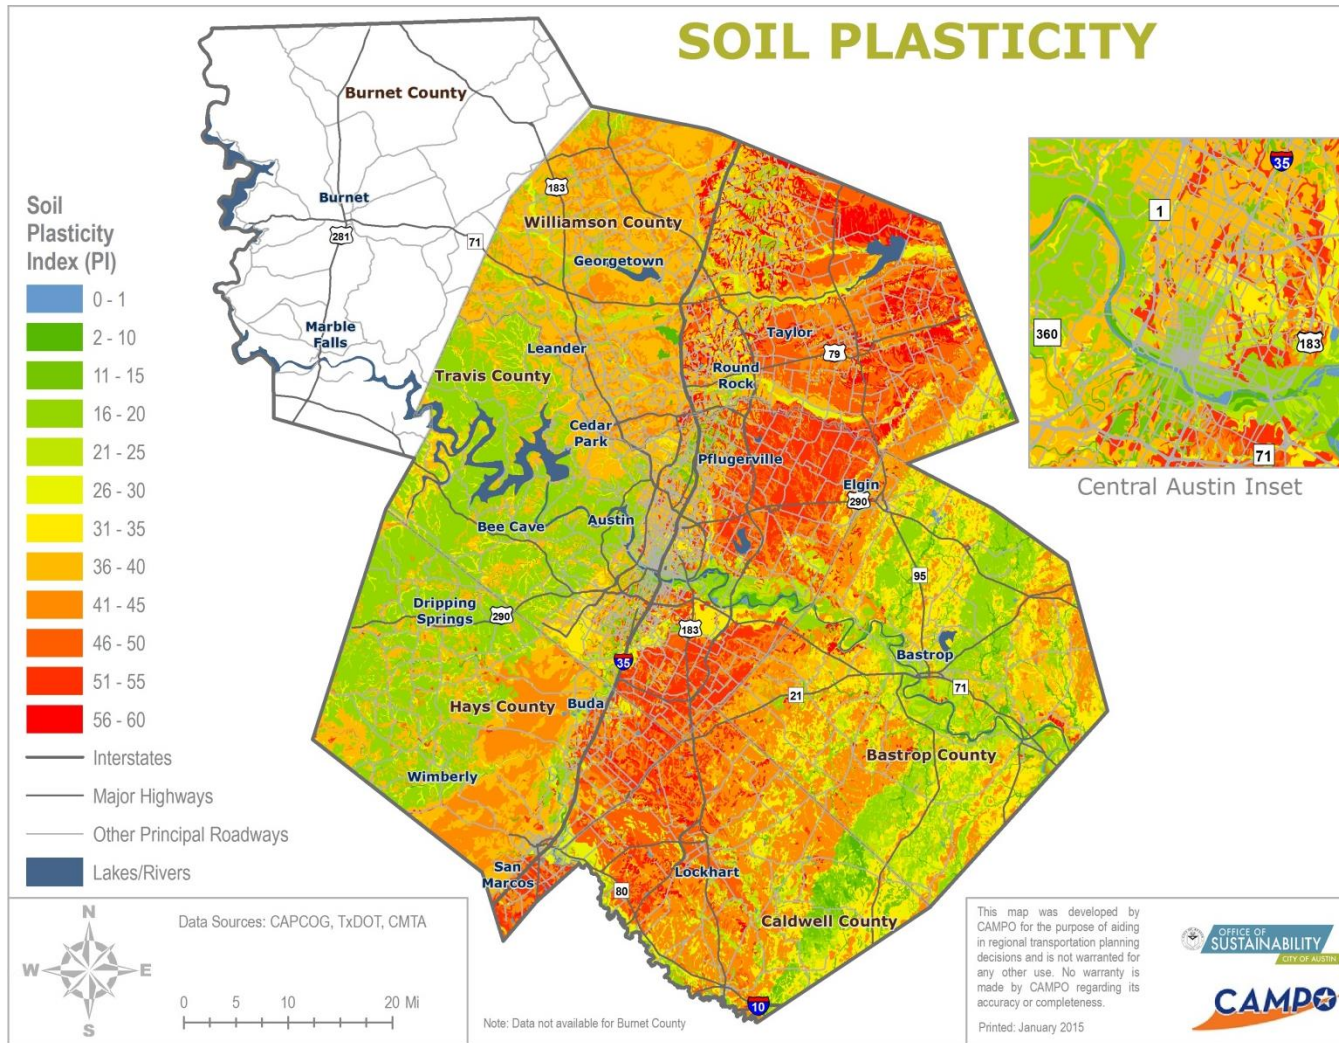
SOIL PLASTICITY

Soil Plasticity Index (PI)
0 - 1
2 - 10
11 - 15
16 - 20
21 - 25
26 - 30
31 - 35
36 - 40
41 - 45
46 - 50
51 - 55
56 - 60
Interstates
Major Highways
Other Principal Roadways
Lakes/Rivers

Burnet County
Burnet
281
71
183
Williamson County
Georgetown
Marble Falls
Leander
Taylor
79
Round Rock
Travis County
Cedar Park
Pflugerville
Elgin
290
Bee Cave
Austin
95
Dripping Springs
290
183
35
Bastrop
71
21
Hays County
Buda
Bastrop County
Wimberly
San Marcos
80
Lockhart
Caldwell County
10

35
1
360
183
71
Central Austin Inset

N
W
E
S
Data Sources: CAPCOG, TxDOT, CMTA
0 5 10 20 Mi

Note: Data not available for Burnet County

This map was developed by CAMPO for the purpose of aiding in regional transportation planning decisions and is not warranted for any other use. No warranty is made by CAMPO regarding its accuracy or completeness.

Printed: January 2015

OFFICE OF SUSTAINABILITY
CITY OF AUSTIN
CAMPO